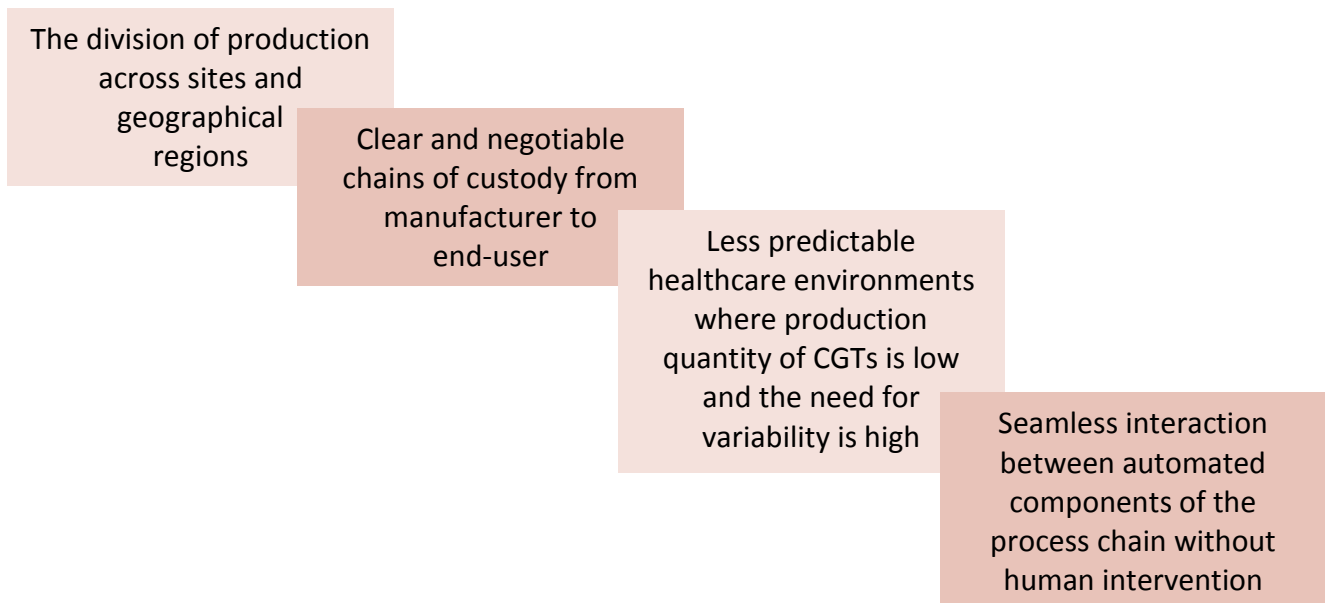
The division of production across sites and geographical regions

Clear and negotiable chains of custody from manufacturer to end-user

Less predictable healthcare environments where production quantity of CGTs is low and the need for variability is high

Seamless interaction between automated components of the process chain without human intervention